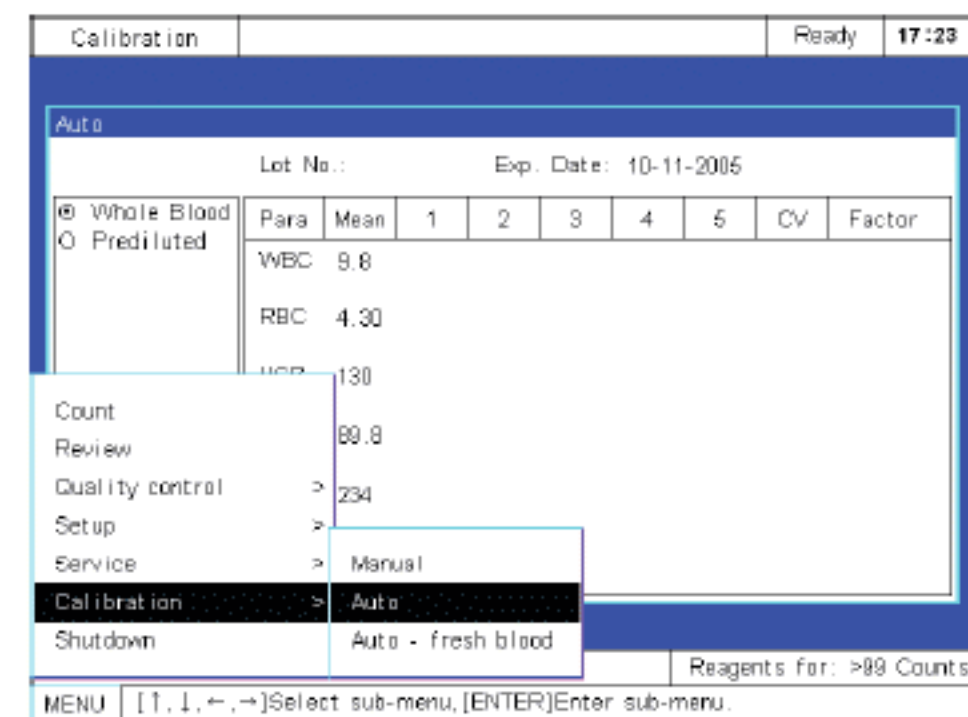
Calibration | Ready | 17:23

Auto

Lot No.: Exp. Date: 10-11-2005

◉ Whole Blood
○ Prediluted

| Para | Mean | 1 | 2 | 3 | 4 | 5 | CV | Factor |
|---|---|---|---|---|---|---|---|---|
| WBC | 9.8 | | | | | | | |
| RBC | 4.30 | | | | | | | |
| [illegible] | 130 | | | | | | | |
| | 89.8 | | | | | | | |
| | 234 | | | | | | | |

Count
Review
Quality control >
Setup >
Service >
Calibration >
Shutdown

Manual
Auto
Auto - fresh blood

Reagents for: >99 Counts

MENU [↑,↓,←,→]Select sub-menu, [ENTER]Enter sub-menu.